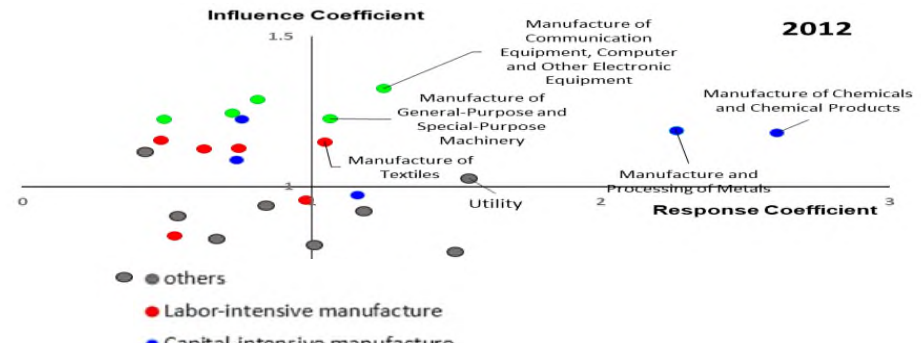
Influence Coefficient

2012

1.5

Manufacture of Communication Equipment, Computer and Other Electronic Equipment

Manufacture of Chemicals and Chemical Products

Manufacture of General-Purpose and Special-Purpose Machinery

Manufacture of Textiles

Manufacture and Processing of Metals

0

1

Utility

2

Response Coefficient

3

others

Labor-intensive manufacture

Capital-intensive manufacture